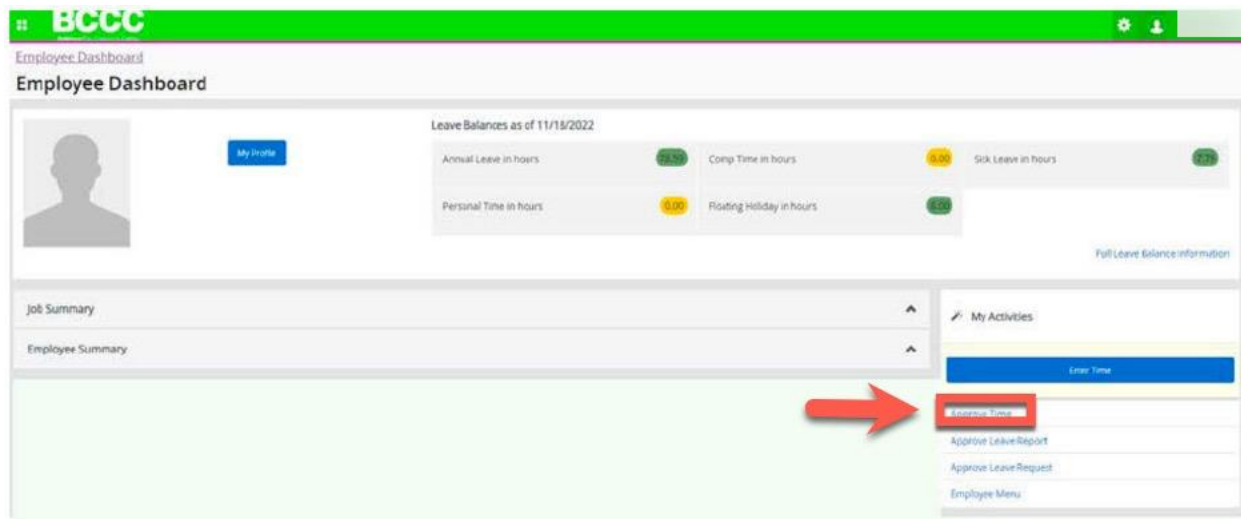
BCCC

Employee Dashboard

Employee Dashboard

My Profile

Leave Balances as of 11/18/2022

Annual Leave in hours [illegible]

Comp Time in hours 0.00

Sick Leave in hours 7.75

Personal Time in hours 0.00

Floating Holiday in hours 0.00

Full Leave Balance Information

Job Summary

Employee Summary

My Activities

Enter Time

Approve Time

Approve Leave Report

Approve Leave Request

Employee Menu